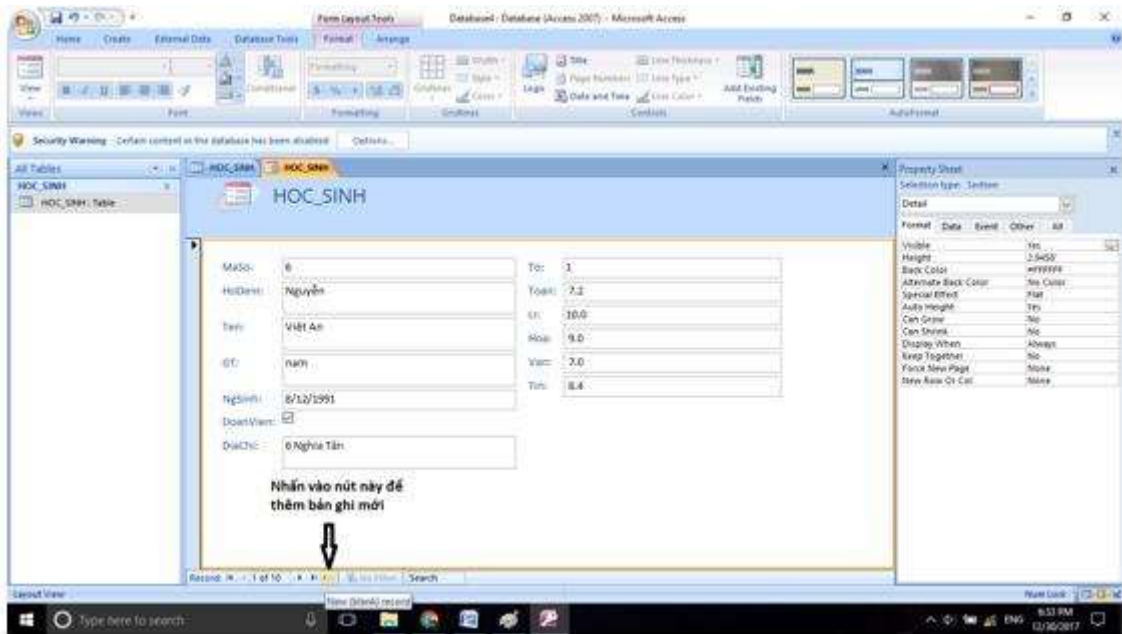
Form Layout Tools Database1 : Database (Access 2007) - Microsoft Access

Home Create External Data Database Tools Format Arrange

View Font Conditional Formatting Gridlines Logo Title Page Numbers Date and Time Line Thickness Line Type Line Color Add Existing Fields Controls AutoFormat

Security Warning Certain content in the database has been disabled Options...

All Tables
HOC_SINH
HOC_SINH : Table

HOC_SINH HOC_SINH

HOC_SINH

MaSo: 6
HoDem: Nguyễn
Ten: Việt An
GT: nam
NgSinh: 8/12/1991
DoanVien: ☑
DiaChi: 6 Nghĩa Tân

To: 1
Toan: 7.2
Li: 10.0
Hoa: 9.0
Van: 7.0
Tin: 8.4

Nhấn vào nút này để thêm bản ghi mới

Record: 1 of 10 No Filter Search

New (blank) record

Property Sheet
Selection type: Section
Detail
Format Data Event Other All

| | |
|---|---|
| Visible | Yes |
| Height | 2.9458' |
| Back Color | #FFFFFF |
| Alternate Back Color | No Color |
| Special Effect | Flat |
| Auto Height | Yes |
| Can Grow | No |
| Can Shrink | No |
| Display When | Always |
| Keep Together | No |
| Force New Page | None |
| New Row Or Col | None |

Layout View Num Lock

Type here to search

ENG 9:53 PM 12/30/2017